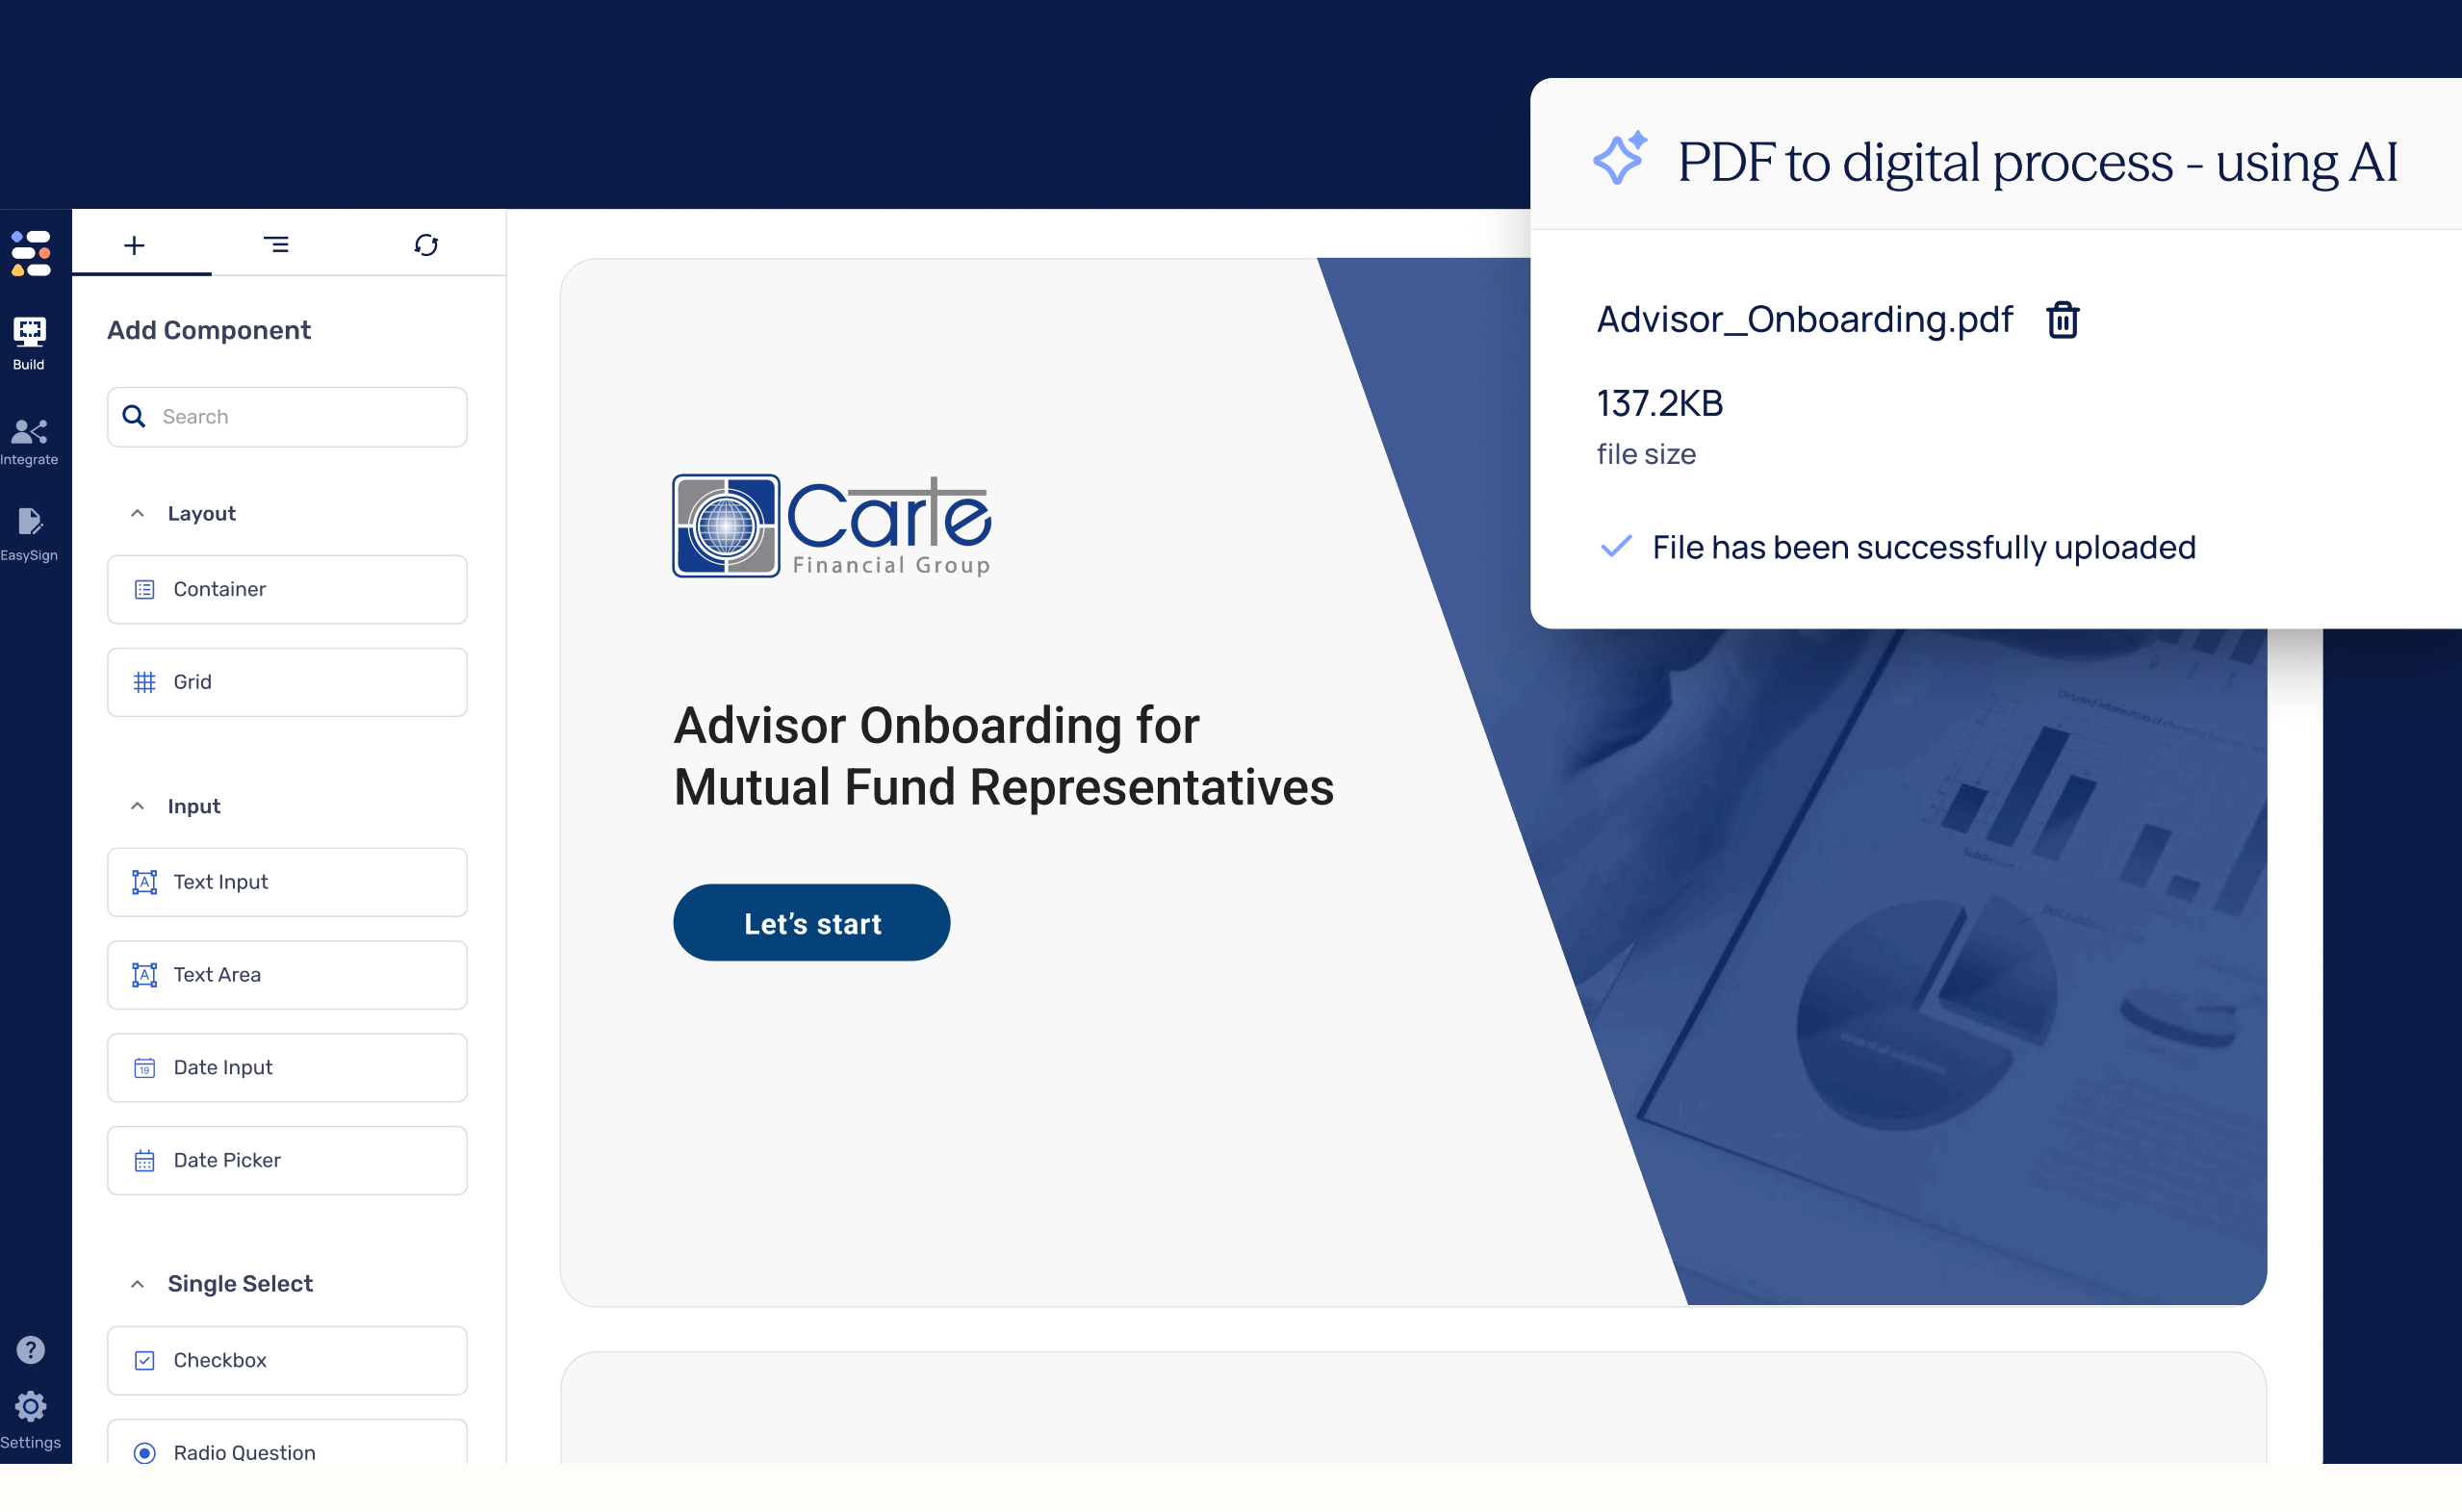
PDF to digital process - using AI

Advisor_Onboarding.pdf

137.2KB
file size

File has been successfully uploaded

Build
Integrate
EasySign
Settings

Add Component

Search

Layout
Container
Grid

Input
Text Input
Text Area
Date Input
Date Picker

Single Select
Checkbox
Radio Question

Carle Financial Group

Advisor Onboarding for Mutual Fund Representatives

Let’s start